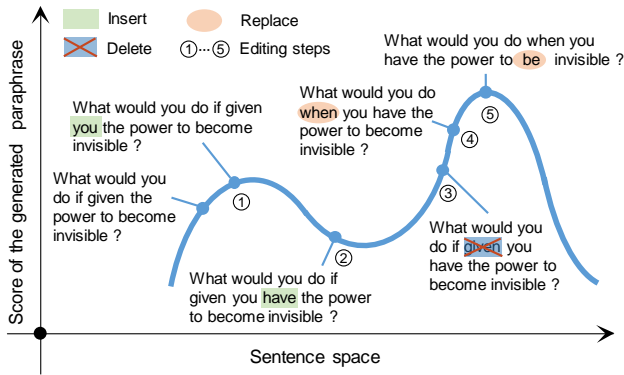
Insert

Replace

Delete

①⋯⑤ Editing steps

Score of the generated paraphrase

What would you do when you have the power to be invisible ?

What would you do when you have the power to become invisible ?

What would you do if given you the power to become invisible ?

What would you do if given the power to become invisible ?

①

②

③

④

⑤

What would you do if given you have the power to become invisible ?

What would you do if given you have the power to become invisible ?

Sentence space